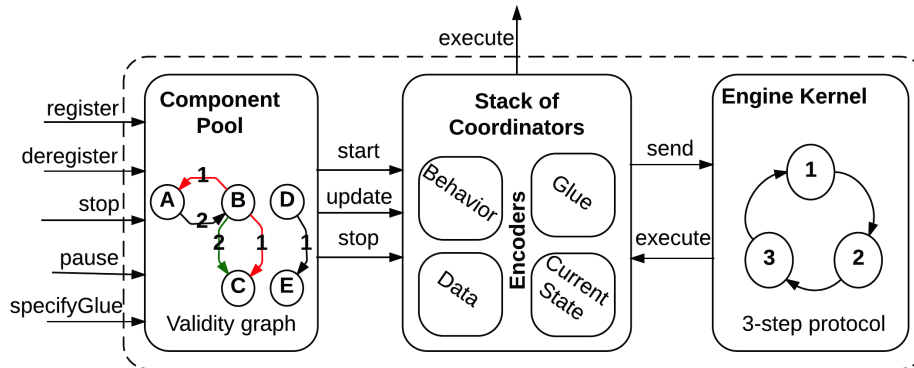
execute

register

deregister

stop

pause

specifyGlue

Component Pool

1

A

2

B

D

2

1

1

C

E

Validity graph

start

update

stop

Stack of Coordinators

Behavior

Glue

Encoders

Data

Current State

send

execute

Engine Kernel

1

3

2

3-step protocol